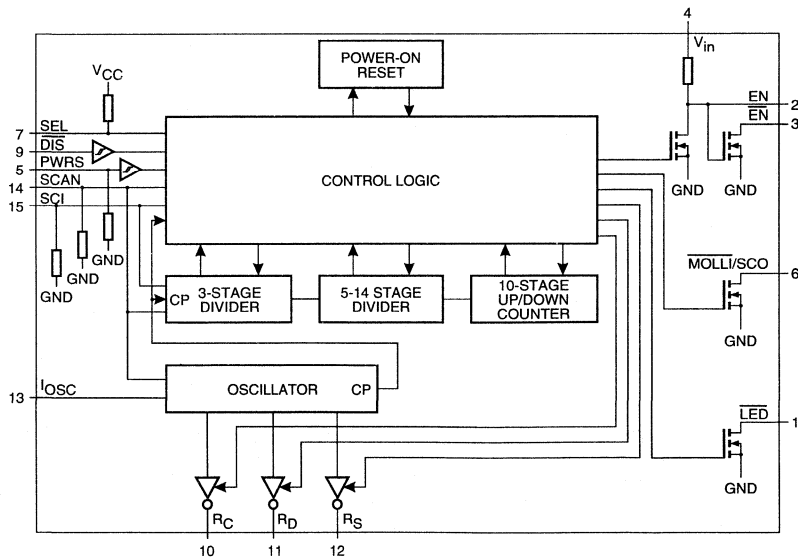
4
$V_{in}$
POWER-ON RESET
$V_{CC}$
7 SEL
9 $\overline{DIS}$
5 PWRS
14 SCAN
15 SCI
CONTROL LOGIC
EN 2
$\overline{EN}$ 3
GND
GND
GND
GND
GND
CP
3-STAGE DIVIDER
5-14 STAGE DIVIDER
10-STAGE UP/DOWN COUNTER
$\overline{MOLLI}$/SCO
6
GND
13 $I_{OSC}$
OSCILLATOR
CP
$\overline{LED}$
1
GND
$R_C$
$R_D$
$R_S$
10
11
12